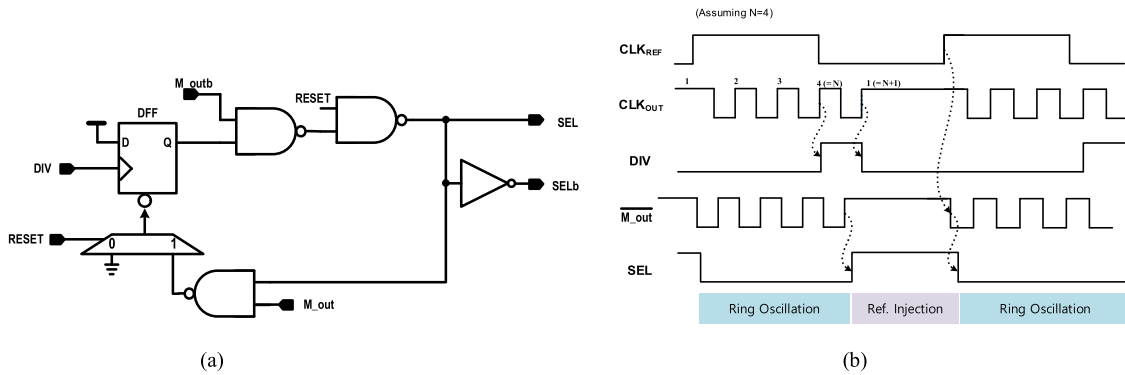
M_outb
DFF
RESET
D
Q
SEL
DIV
SELb
RESET
0
1
M_out

(a)

(Assuming N=4)
$CLK_{REF}$
1
2
3
4 (= N)
1 (= N+1)
$CLK_{OUT}$
DIV
$\overline{M\_out}$
SEL
Ring Oscillation
Ref. Injection
Ring Oscillation

(b)